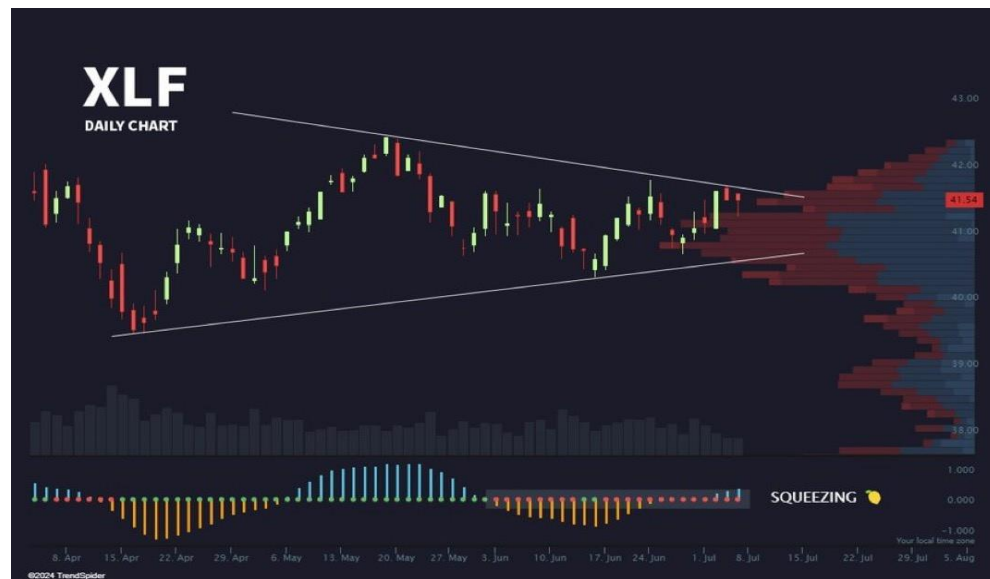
XLF
DAILY CHART

43.00
42.00
41.54
41.00
40.00
39.00
38.00

1.000
0.000
-1.000

SQUEEZING 🍋

Your local time zone

8. Apr
15. Apr
22. Apr
29. Apr
6. May
13. May
20. May
27. May
3. Jun
10. Jun
17. Jun
24. Jun
1. Jul
8. Jul
15. Jul
22. Jul
29. Jul
5. Aug

©2024 TrendSpider